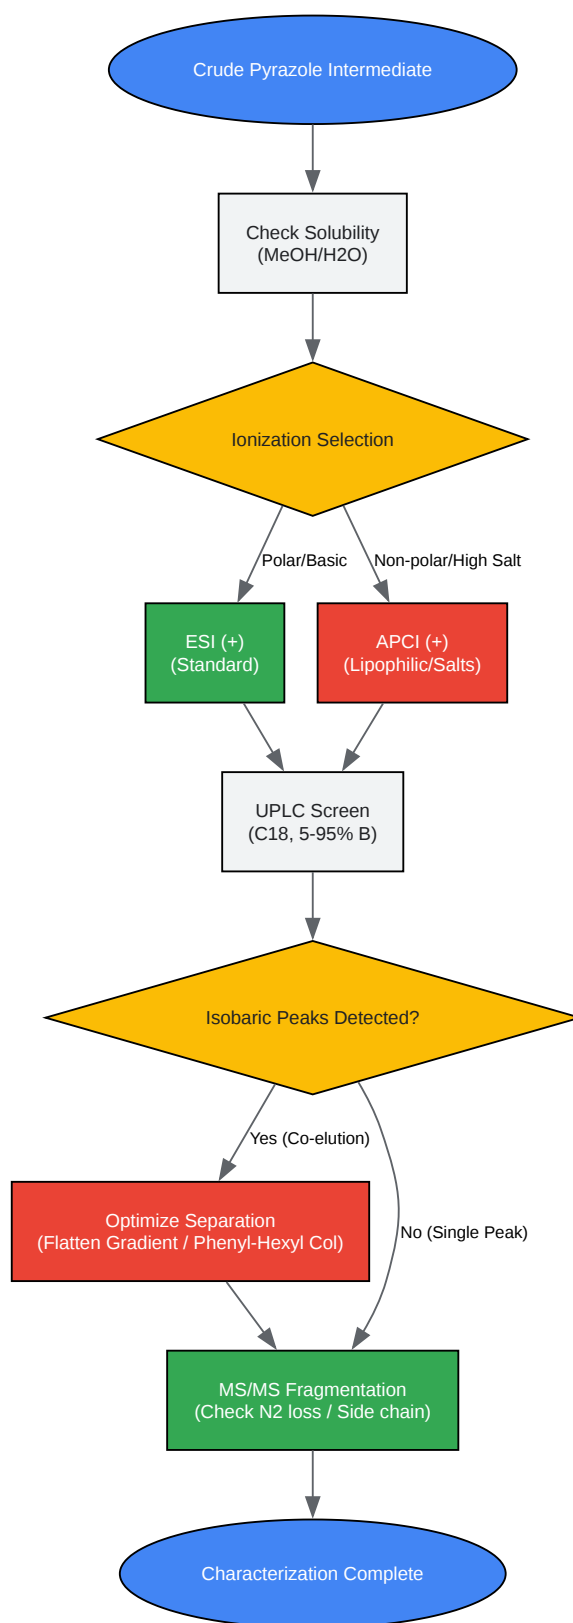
Crude Pyrazole Intermediate

Check Solubility
(MeOH/H2O)

Ionization Selection

Polar/Basic

Non-polar/High Salt

ESI (+)
(Standard)

APCI (+)
(Lipophilic/Salts)

UPLC Screen
(C18, 5-95% B)

Isobaric Peaks Detected?

Yes (Co-elution)

No (Single Peak)

Optimize Separation
(Flatten Gradient / Phenyl-Hexyl Col)

MS/MS Fragmentation
(Check N2 loss / Side chain)

Characterization Complete